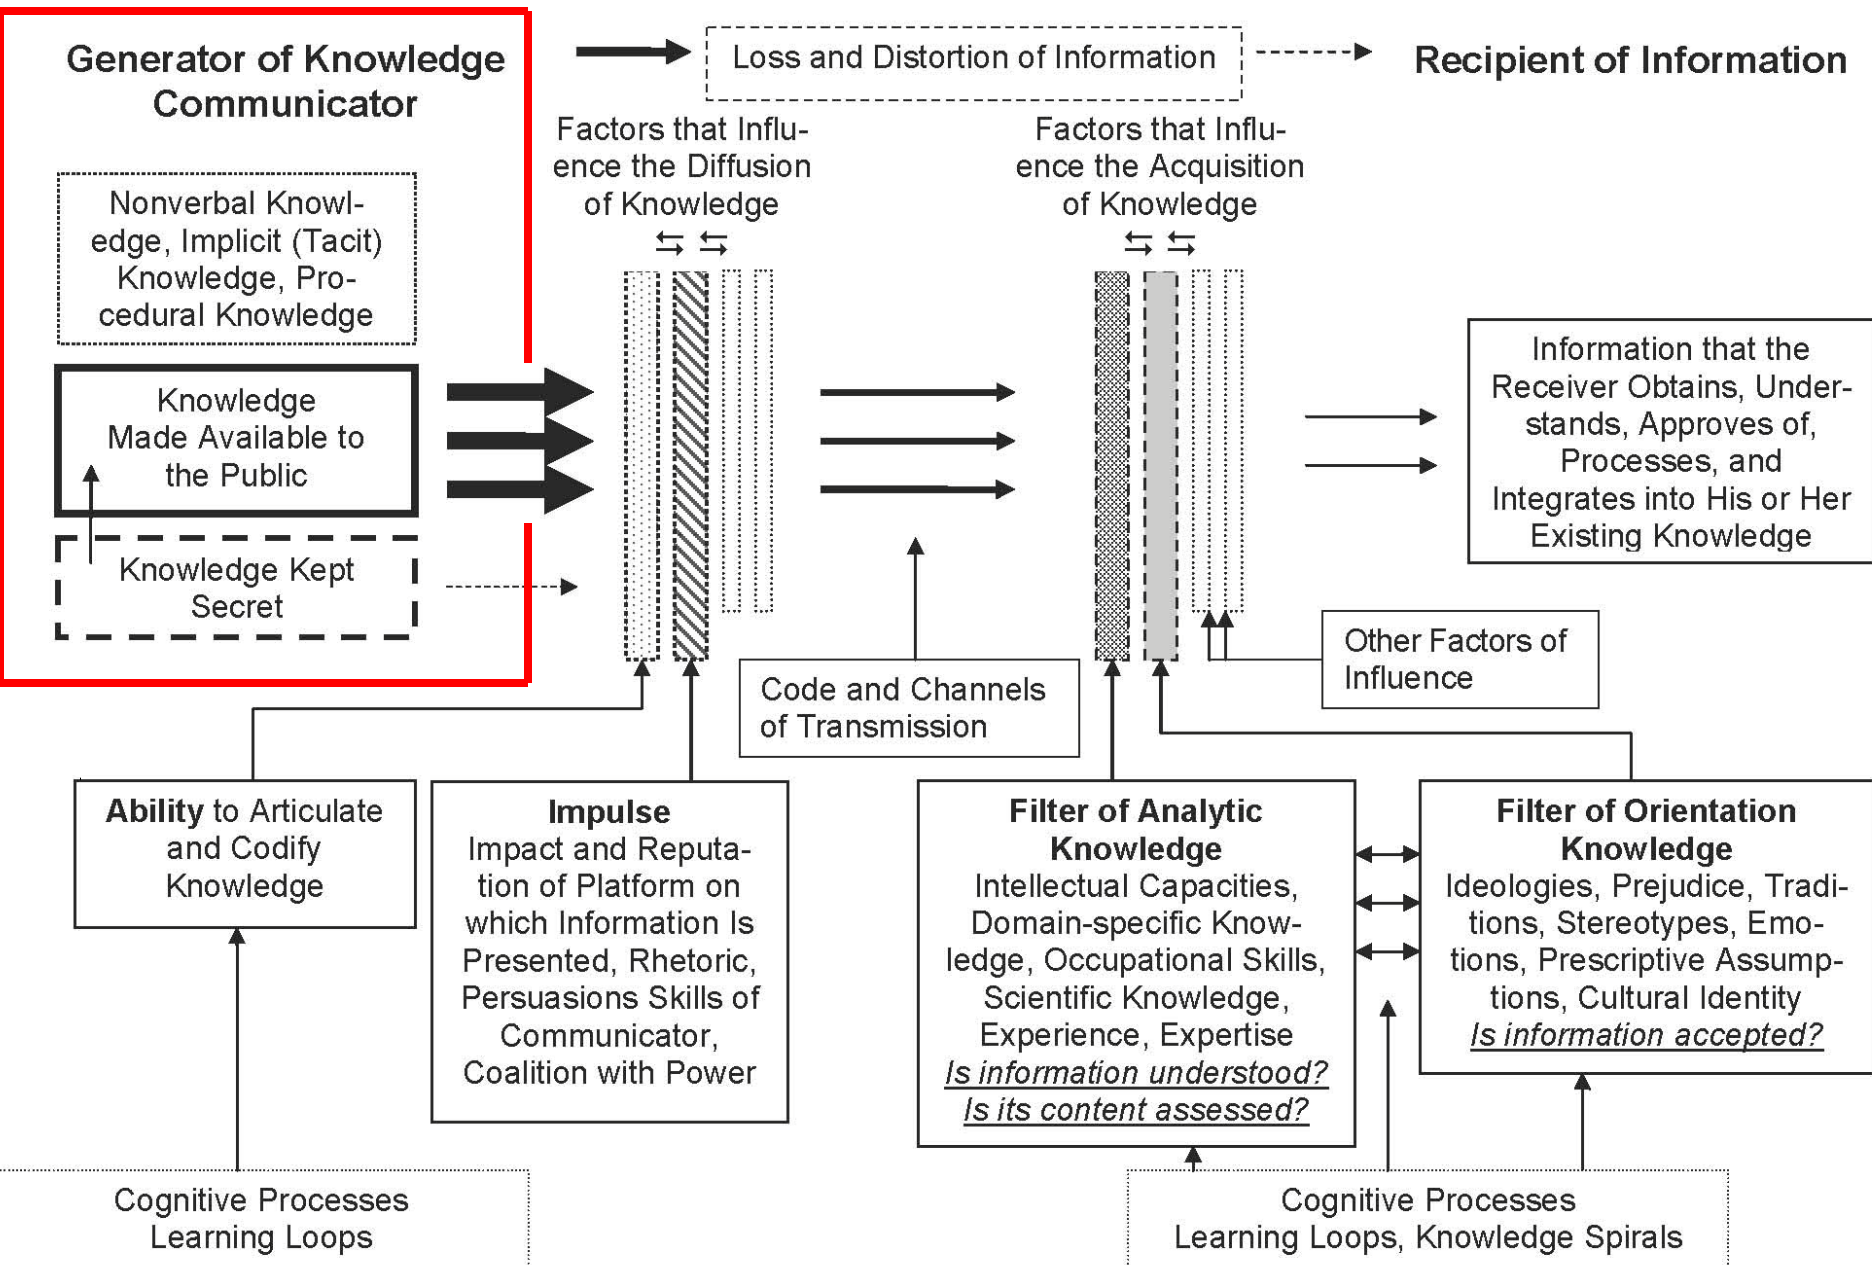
Generator of Knowledge Communicator

Loss and Distortion of Information

Recipient of Information

Factors that Influence the Diffusion of Knowledge

Factors that Influence the Acquisition of Knowledge

Nonverbal Knowledge, Implicit (Tacit) Knowledge, Procedural Knowledge

Knowledge Made Available to the Public

Knowledge Kept Secret

Information that the Receiver Obtains, Understands, Approves of, Processes, and Integrates into His or Her Existing Knowledge

Other Factors of Influence

Code and Channels of Transmission

**Ability** to Articulate and Codify Knowledge

**Impulse**
Impact and Reputation of Platform on which Information Is Presented, Rhetoric, Persuasions Skills of Communicator, Coalition with Power

**Filter of Analytic Knowledge**
Intellectual Capacities, Domain-specific Knowledge, Occupational Skills, Scientific Knowledge, Experience, Expertise
*Is information understood?*
*Is its content assessed?*

**Filter of Orientation Knowledge**
Ideologies, Prejudice, Traditions, Stereotypes, Emotions, Prescriptive Assumptions, Cultural Identity
*Is information accepted?*

Cognitive Processes
Learning Loops

Cognitive Processes
Learning Loops, Knowledge Spirals